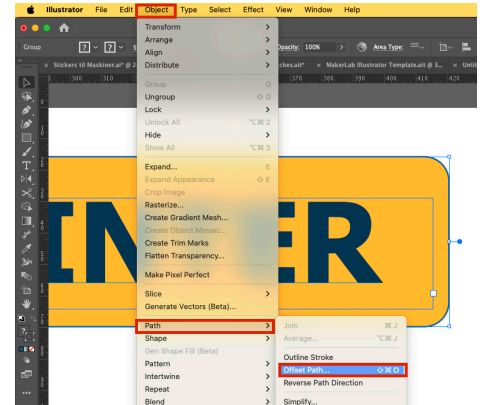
Illustrator File Edit Object Type Select Effect View Window Help

Group

Opacity: 100%

Area Type:

Stickers til Maskiner.ai* @ 2

ches.ai*

MakerLab Illustrator Template.ait @ 3...

Untit

300 310

410 420

Transform
Arrange
Align
Distribute

Group ⌘G
Ungroup ⇧⌘G
Lock
Unlock All ⌥⌘2
Hide
Show All ⌥⌘3

Expand... E
Expand Appearance ⇧E
Crop Image
Rasterize...
Create Gradient Mesh...
Create Object Mosaic...
Create Trim Marks
Flatten Transparency...

Make Pixel Perfect

Slice
Generate Vectors (Beta)...

Path
Shape
Gen Shape Fill (Beta)
Pattern
Intertwine
Repeat
Blend

Join ⌘J
Average... ⌥⌘J

Outline Stroke
Offset Path... ⇧⌘O
Reverse Path Direction

Simplify...

IN ER